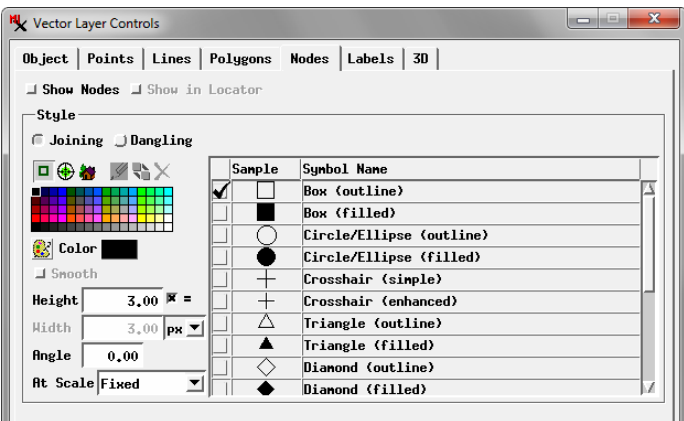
Vector Layer Controls

Object | Points | Lines | Polygons | Nodes | Labels | 3D

Show Nodes  Show in Locator

Style

Joining  Dangling

Color

Smooth

Height 3.00 =

Width 3.00 px

Angle 0.00

At Scale Fixed

| | Sample | Symbol Name |
|---|---|---|
| ✓ | □ | Box (outline) |
| | ■ | Box (filled) |
| | ○ | Circle/Ellipse (outline) |
| | ● | Circle/Ellipse (filled) |
| | + | Crosshair (simple) |
| | + | Crosshair (enhanced) |
| | △ | Triangle (outline) |
| | ▲ | Triangle (filled) |
| | ◇ | Diamond (outline) |
| | ◆ | Diamond (filled) |